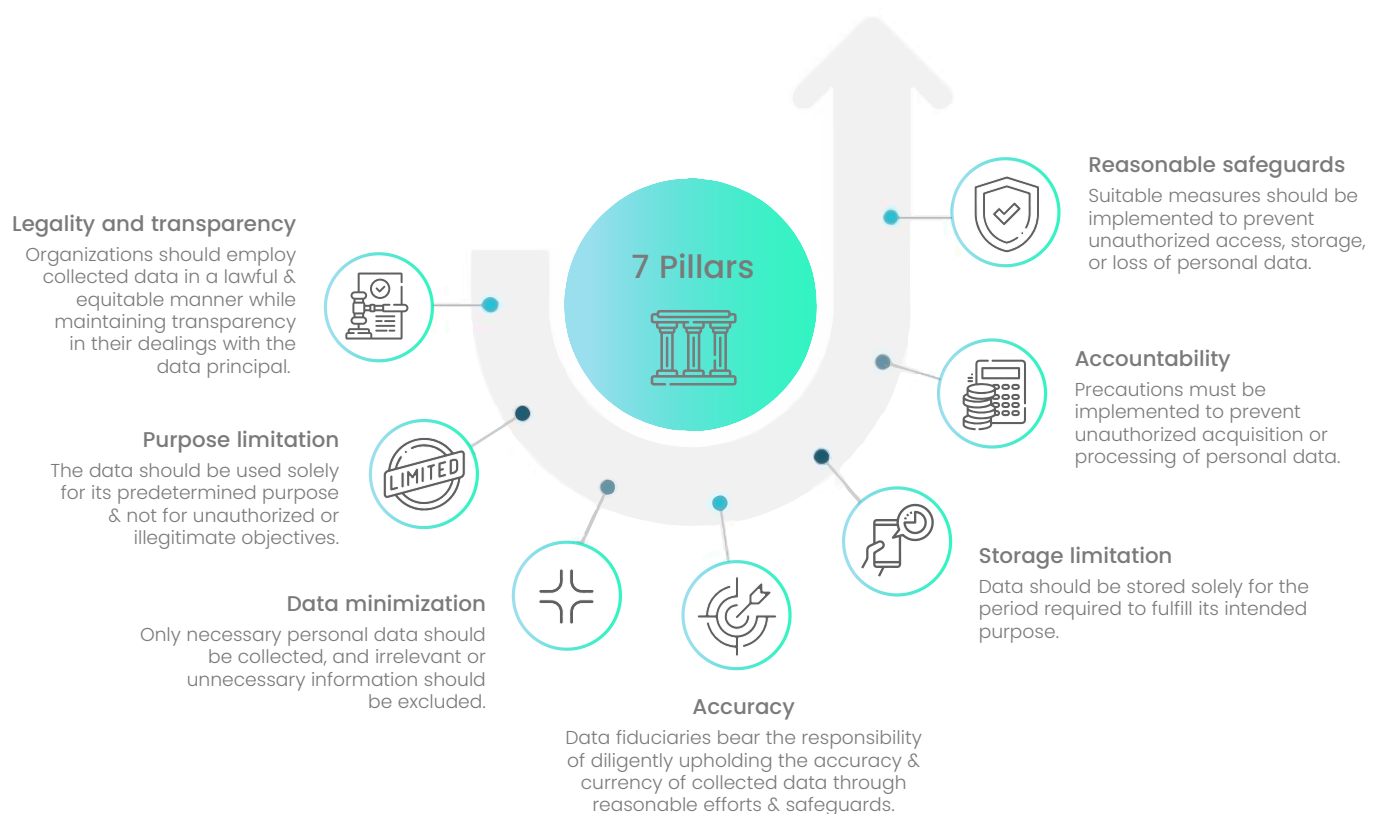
7 Pillars

Legality and transparency
Organizations should employ collected data in a lawful & equitable manner while maintaining transparency in their dealings with the data principal.

Reasonable safeguards
Suitable measures should be implemented to prevent unauthorized access, storage, or loss of personal data.

Accountability
Precautions must be implemented to prevent unauthorized acquisition or processing of personal data.

Purpose limitation
The data should be used solely for its predetermined purpose & not for unauthorized or illegitimate objectives.

LIMITED

Storage limitation
Data should be stored solely for the period required to fulfill its intended purpose.

Data minimization
Only necessary personal data should be collected, and irrelevant or unnecessary information should be excluded.

Accuracy
Data fiduciaries bear the responsibility of diligently upholding the accuracy & currency of collected data through reasonable efforts & safeguards.